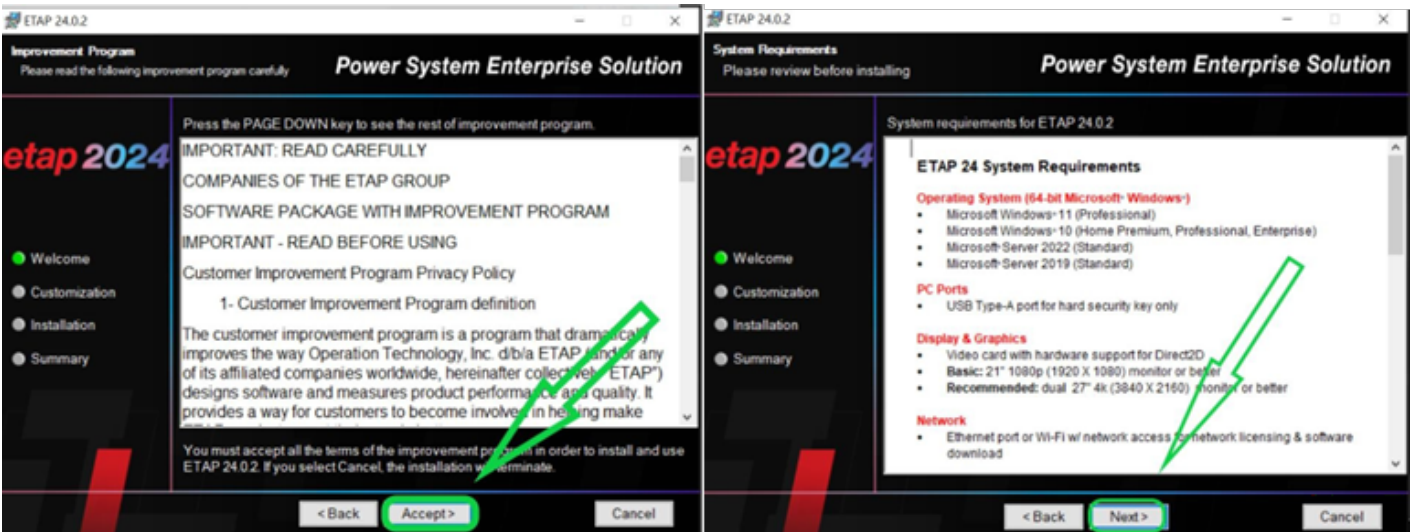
ETAP 24.0.2

Improvement Program
Please read the following improvement program carefully

Power System Enterprise Solution

etap 2024

Welcome
Customization
Installation
Summary

Press the PAGE DOWN key to see the rest of improvement program.

IMPORTANT: READ CAREFULLY

COMPANIES OF THE ETAP GROUP

SOFTWARE PACKAGE WITH IMPROVEMENT PROGRAM

IMPORTANT - READ BEFORE USING

Customer Improvement Program Privacy Policy

1- Customer Improvement Program definition

The customer improvement program is a program that dramatically improves the way Operation Technology, Inc. d/b/a ETAP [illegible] any of its affiliated companies worldwide, hereinafter collectively "ETAP") designs software and measures product performance and quality. It provides a way for customers to become involved in helping make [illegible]

You must accept all the terms of the improvement program in order to install and use ETAP 24.0.2. If you select Cancel, the installation will terminate.

< Back
Accept >
Cancel

ETAP 24.0.2

System Requirements
Please review before installing

Power System Enterprise Solution

etap 2024

Welcome
Customization
Installation
Summary

System requirements for ETAP 24.0.2

ETAP 24 System Requirements

Operating System (64-bit Microsoft® Windows®)
• Microsoft Windows® 11 (Professional)
• Microsoft Windows® 10 (Home Premium, Professional, Enterprise)
• Microsoft® Server 2022 (Standard)
• Microsoft® Server 2019 (Standard)

PC Ports
• USB Type-A port for hard security key only

Display & Graphics
• Video card with hardware support for Direct2D
• Basic: 21" 1080p (1920 X 1080) monitor or better
• Recommended: dual 27" 4k (3840 X 2160) monitor or better

Network
• Ethernet port or Wi-Fi w/ network access for network licensing & software download

< Back
Next >
Cancel